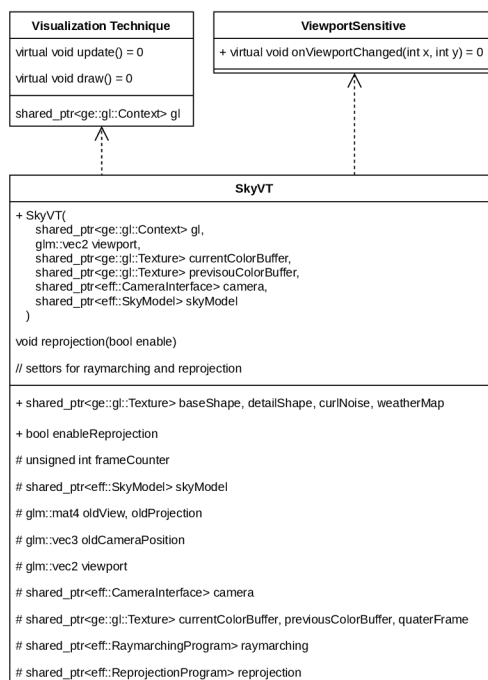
Visualization Technique

virtual void update() = 0

virtual void draw() = 0

shared_ptr<ge::gl::Context> gl

ViewportSensitive

+ virtual void onViewportChanged(int x, int y) = 0

SkyVT

+ SkyVT(
shared_ptr<ge::gl::Context> gl,
glm::vec2 viewport,
shared_ptr<ge::gl::Texture> currentColorBuffer,
shared_ptr<ge::gl::Texture> previsouColorBuffer,
shared_ptr<eff::CameraInterface> camera,
shared_ptr<eff::SkyModel> skyModel
)

void reprojection(bool enable)

// settors for raymarching and reprojection

+ shared_ptr<ge::gl::Texture> baseShape, detailShape, curlNoise, weatherMap

+ bool enableReprojection

# unsigned int frameCounter

# shared_ptr<eff::SkyModel> skyModel

# glm::mat4 oldView, oldProjection

# glm::vec3 oldCameraPosition

# glm::vec2 viewport

# shared_ptr<eff::CameraInterface> camera

# shared_ptr<ge::gl::Texture> currentColorBuffer, previousColorBuffer, quaterFrame

# shared_ptr<eff::RaymarchingProgram> raymarching

# shared_ptr<eff::ReprojectionProgram> reprojection